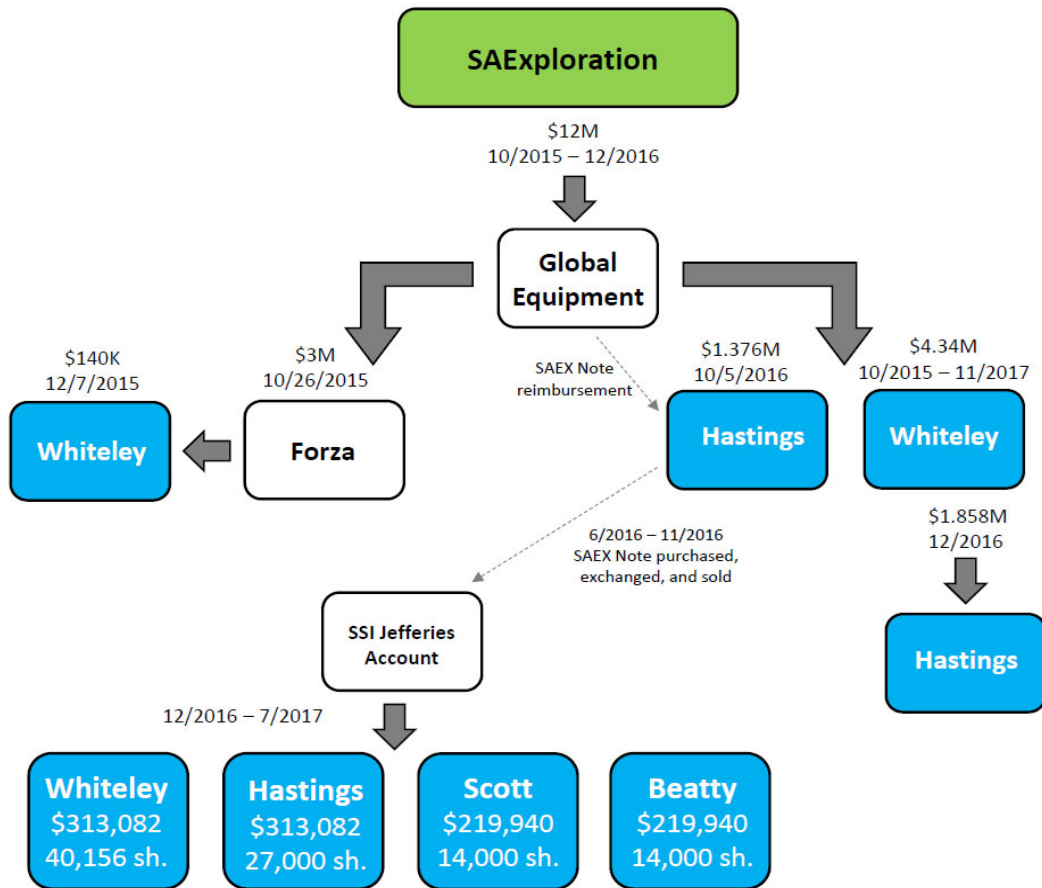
SAExploration

\$12M
10/2015 – 12/2016

Global Equipment

\$140K
12/7/2015

\$3M
10/26/2015

SAEX Note reimbursement

\$1.376M
10/5/2016

\$4.34M
10/2015 – 11/2017

Whiteley

Forza

Hastings

Whiteley

6/2016 – 11/2016
SAEX Note purchased, exchanged, and sold

\$1.858M
12/2016

SSI Jefferies Account

Hastings

12/2016 – 7/2017

Whiteley
\$313,082
40,156 sh.

Hastings
\$313,082
27,000 sh.

Scott
\$219,940
14,000 sh.

Beatty
\$219,940
14,000 sh.